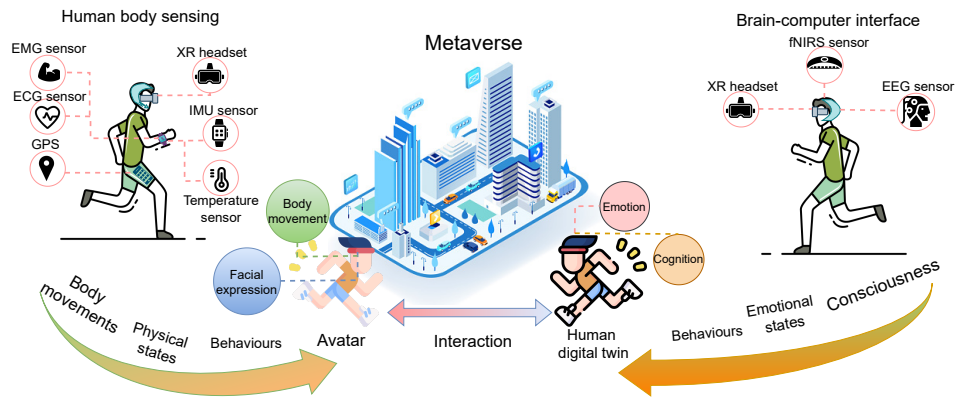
Human body sensing

EMG sensor

XR headset

ECG sensor

IMU sensor

GPS

Temperature sensor

Metaverse

Brain-computer interface

fNIRS sensor

XR headset

EEG sensor

Body movement

Facial expression

Emotion

Cognition

Body movements

Physical states

Behaviours

Avatar

Interaction

Human digital twin

Behaviours

Emotional states

Consciousness